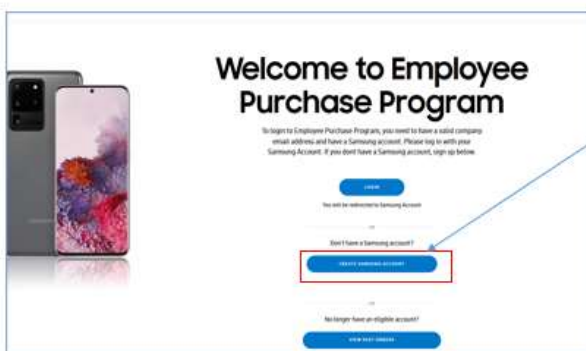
Welcome to Employee Purchase Program

To login to Employee Purchase Program, you need to have a valid company email address and have a Samsung account. Please log in with your Samsung Account. If you dont have a Samsung account, sign up below.

LOGIN

You will be redirected to Samsung Account

or

Don't have a Samsung account?

CREATE SAMSUNG ACCOUNT

or

No longer have an eligible account?

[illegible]